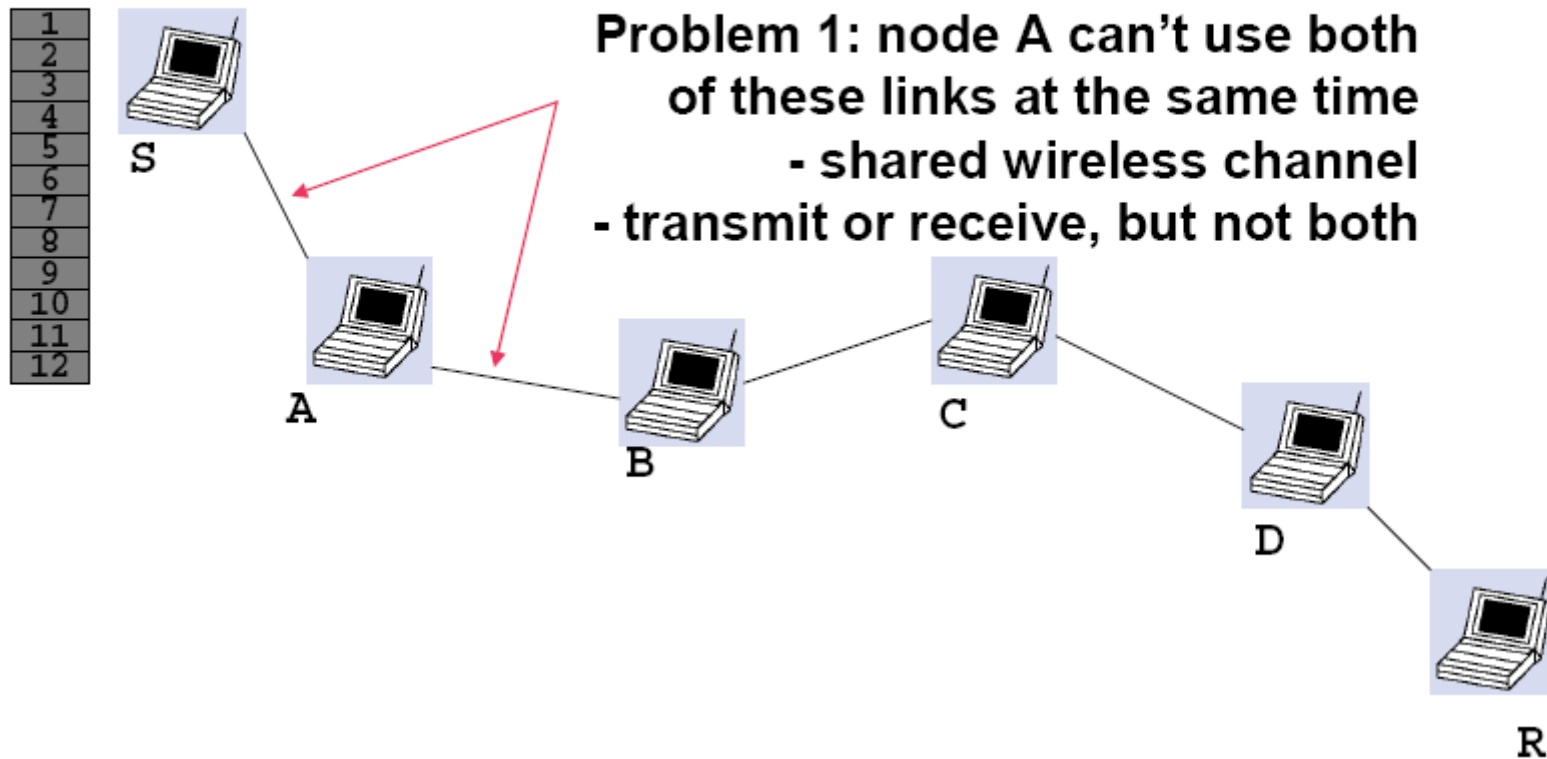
| 1 |
|---|
| 2 |
| 3 |
| 4 |
| 5 |
| 6 |
| 7 |
| 8 |
| 9 |
| 10 |
| 11 |
| 12 |

S

Problem 1: node A can’t use both of these links at the same time
- shared wireless channel
- transmit or receive, but not both

A

B

C

D

R